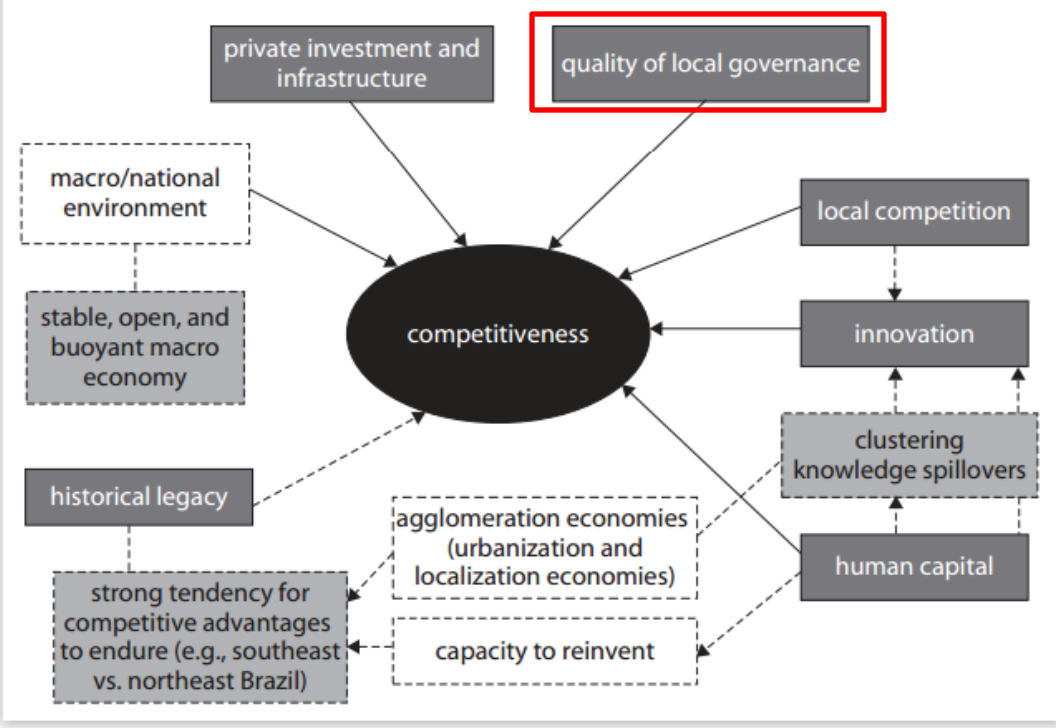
private investment and infrastructure

quality of local governance

macro/national environment

local competition

stable, open, and buoyant macro economy

competitiveness

innovation

clustering knowledge spillovers

historical legacy

agglomeration economies (urbanization and localization economies)

human capital

strong tendency for competitive advantages to endure (e.g., southeast vs. northeast Brazil)

capacity to reinvent